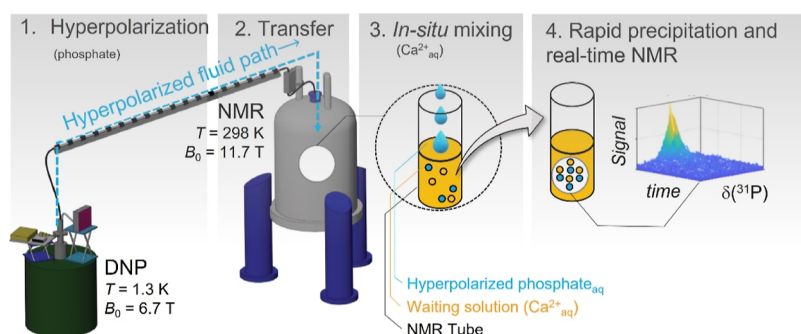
1. Hyperpolarization
(phosphate)

2. Transfer

3. *In-situ* mixing
($Ca^{2+}_{aq}$)

4. Rapid precipitation and real-time NMR

Hyperpolarized fluid path

NMR
$T$ = 298 K
$B_0$ = 11.7 T

DNP
$T$ = 1.3 K
$B_0$ = 6.7 T

Signal

time

$\delta(^{31}P)$

Hyperpolarized phosphate$_{aq}$

Waiting solution ($Ca^{2+}_{aq}$)

NMR Tube